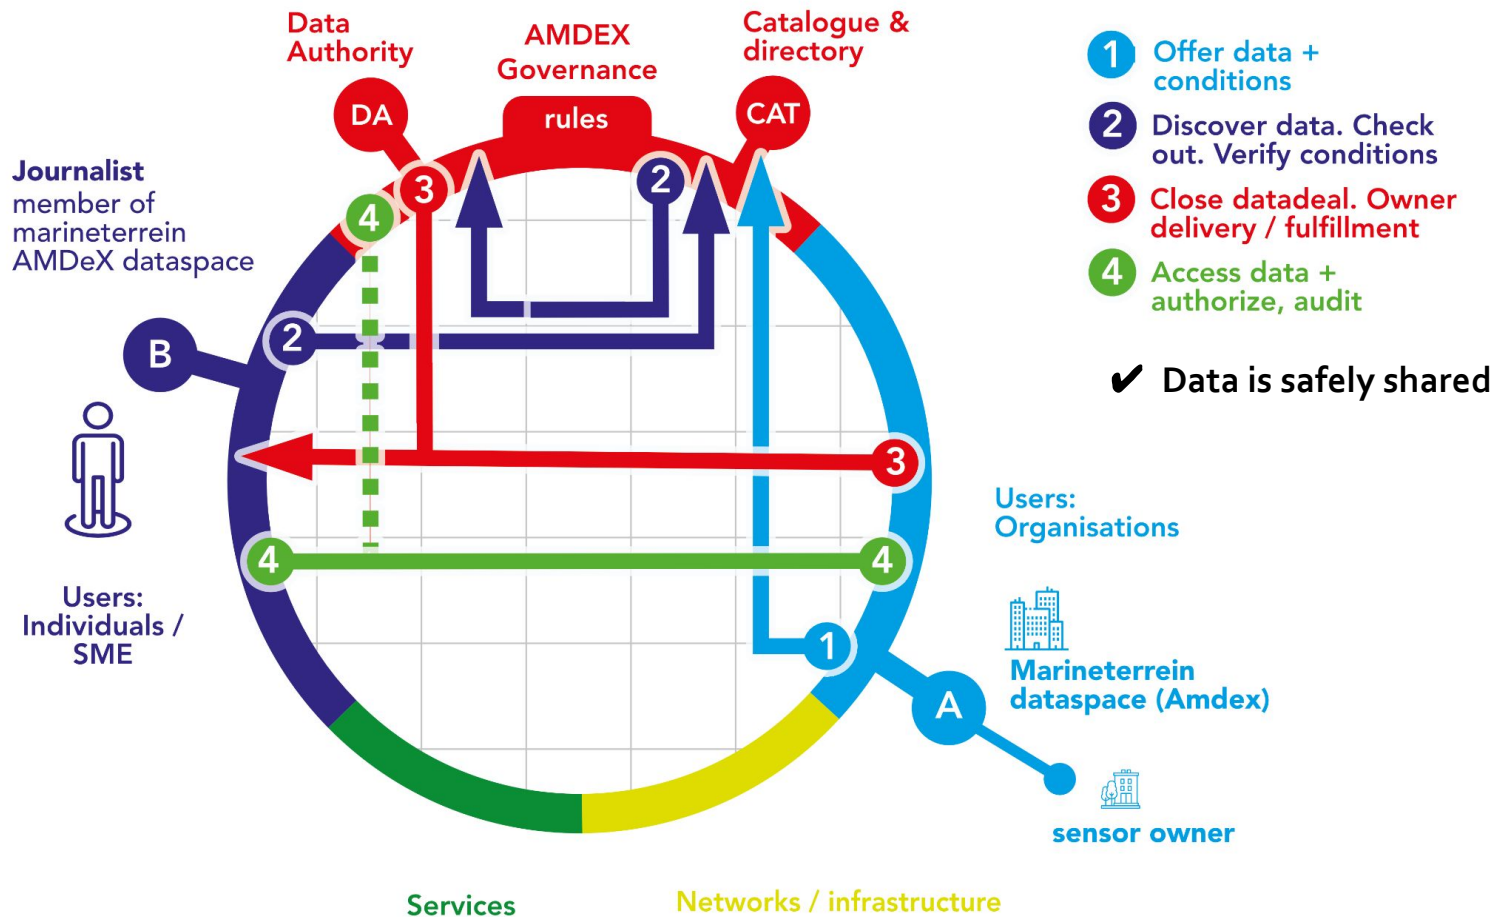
Data Authority

AMDEX Governance

Catalogue & directory

DA

rules

CAT

1 Offer data + conditions

2 Discover data. Check out. Verify conditions

3 Close datadeal. Owner delivery / fulfillment

4 Access data + authorize, audit

✔ Data is safely shared

Journalist member of marineterrein AMDeX dataspace

B

3

4

2

2

3

4

4

1

A

Users: Organisations

Users: Individuals / SME

Marineterrein dataspace (Amdex)

sensor owner

Services

Networks / infrastructure